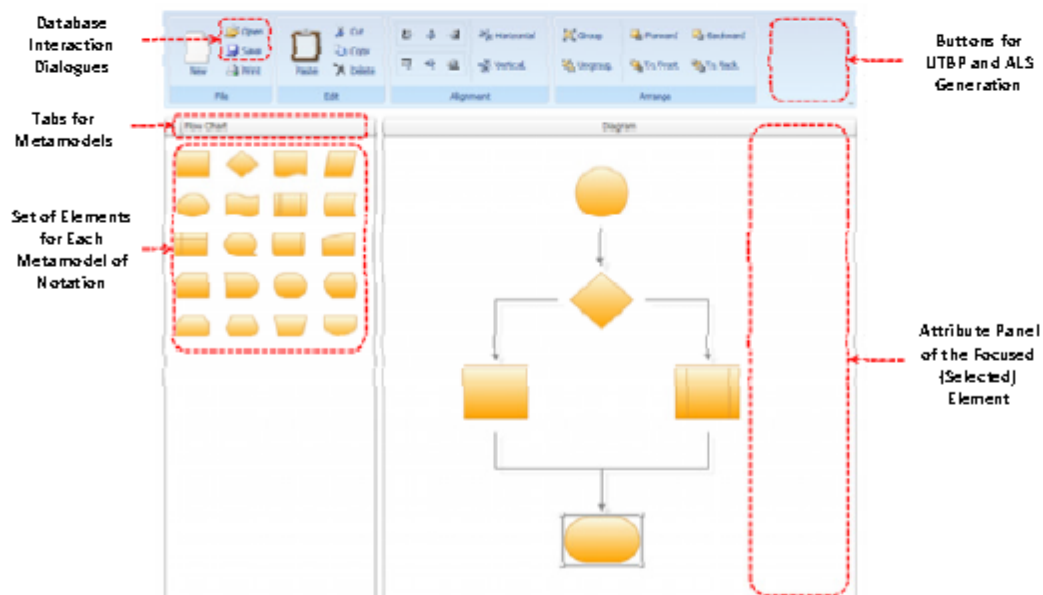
Database Interaction Dialogues

Tabs for Metamodels

Set of Elements for Each Metamodel of Notation

New
Open
Save
Print
File

Paste
Cut
Copy
Delete
Edit

Horizontal
Vertical
Alignment

Group
Ungroup
Forward
Backward
To Front
To Back
Arrange

Buttons for UTBP and ALS Generation

Flow Chart

Diagram

Attribute Panel of the Focused (Selected) Element